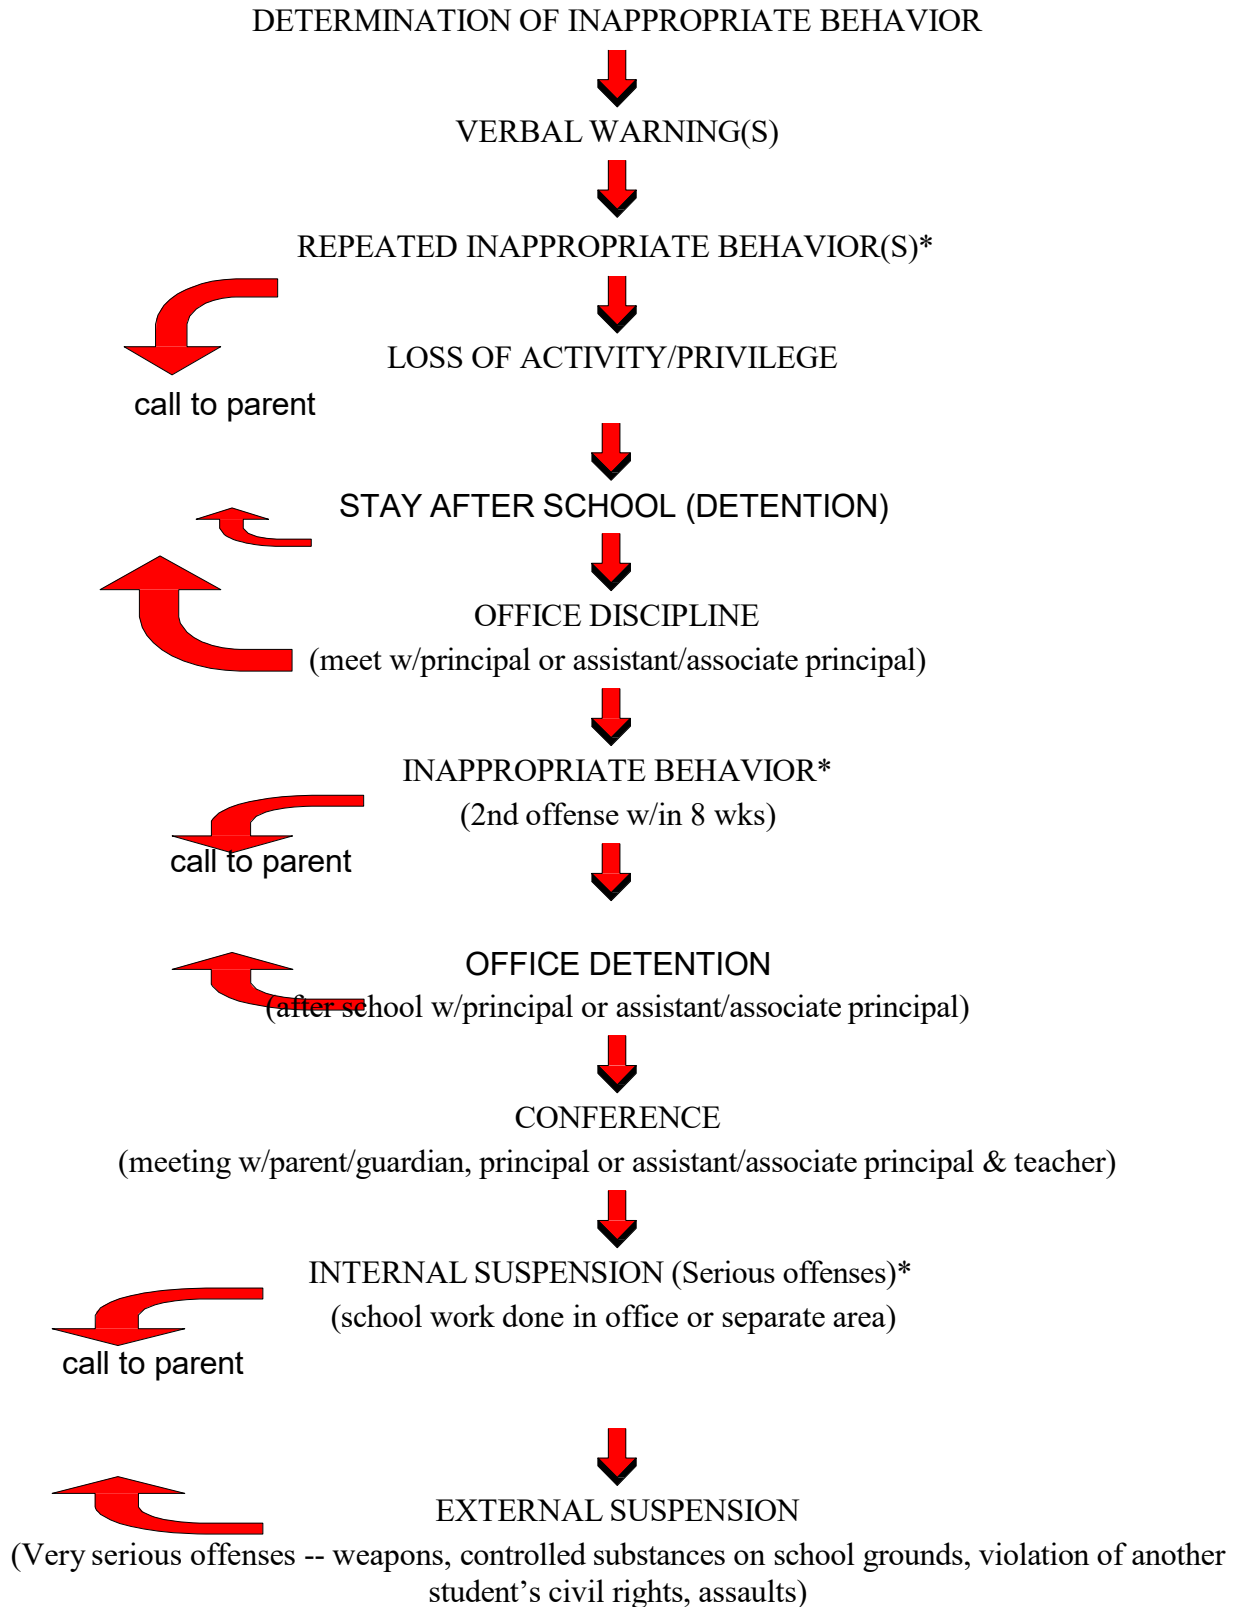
DETERMINATION OF INAPPROPRIATE BEHAVIOR

VERBAL WARNING(S)

REPEATED INAPPROPRIATE BEHAVIOR(S)*

LOSS OF ACTIVITY/PRIVILEGE

call to parent

STAY AFTER SCHOOL (DETENTION)

OFFICE DISCIPLINE
(meet w/principal or assistant/associate principal)

INAPPROPRIATE BEHAVIOR*
(2nd offense w/in 8 wks)

call to parent

OFFICE DETENTION
(after school w/principal or assistant/associate principal)

CONFERENCE
(meeting w/parent/guardian, principal or assistant/associate principal & teacher)

INTERNAL SUSPENSION (Serious offenses)*
(school work done in office or separate area)

call to parent

EXTERNAL SUSPENSION
(Very serious offenses -- weapons, controlled substances on school grounds, violation of another student's civil rights, assaults)